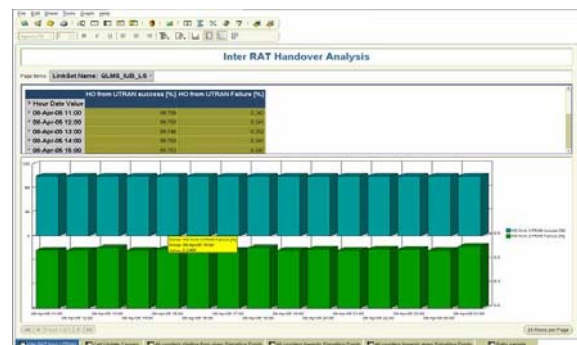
Inter RAT Handover Analysis

Page Items: LinkSet Name: GLMS_IUB_LS

| Hour Date Value | HO from UTRAN success [%] | HO from UTRAN Failure [%] |
|---|---|---|
| 08-Apr-05 11:00 | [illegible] | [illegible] |
| 08-Apr-05 12:00 | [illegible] | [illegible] |
| 08-Apr-05 13:00 | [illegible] | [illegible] |
| 08-Apr-05 14:00 | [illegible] | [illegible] |
| 08-Apr-05 15:00 | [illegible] | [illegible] |

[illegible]

25 Rows per Page